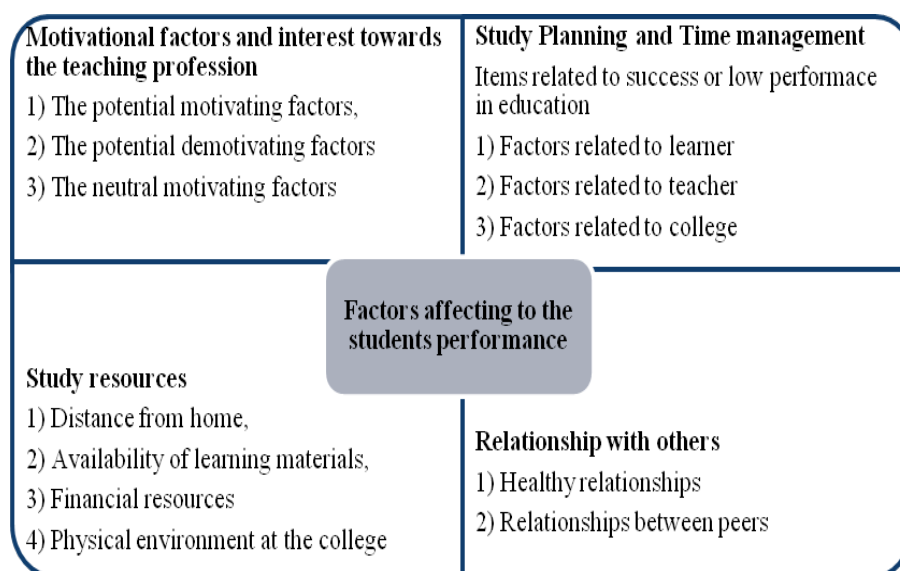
Motivational factors and interest towards the teaching profession

1) The potential motivating factors,

2) The potential demotivating factors

3) The neutral motivating factors

Study Planning and Time management

Items related to success or low performace in education

1) Factors related to learner

2) Factors related to teacher

3) Factors related to college

Factors affecting to the students performance

Study resources

1) Distance from home,

2) Availability of learning materials,

3) Financial resources

4) Physical environment at the college

Relationship with others

1) Healthy relationships

2) Relationships between peers